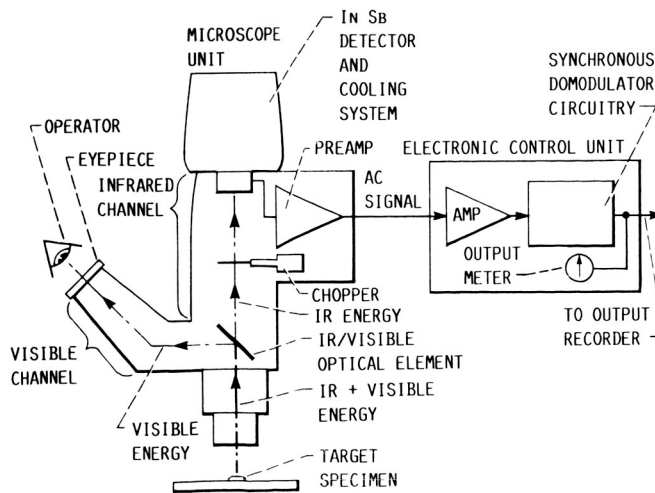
MICROSCOPE UNIT

IN SB DETECTOR AND COOLING SYSTEM

SYNCHRONOUS DOMODULATOR CIRCUITRY

OPERATOR

EYEPIECE

PREAMP

ELECTRONIC CONTROL UNIT

INFRARED CHANNEL

AC SIGNAL

AMP

OUTPUT METER

CHOPPER

IR ENERGY

TO OUTPUT RECORDER

IR/VISIBLE OPTICAL ELEMENT

VISIBLE CHANNEL

IR + VISIBLE ENERGY

VISIBLE ENERGY

TARGET SPECIMEN